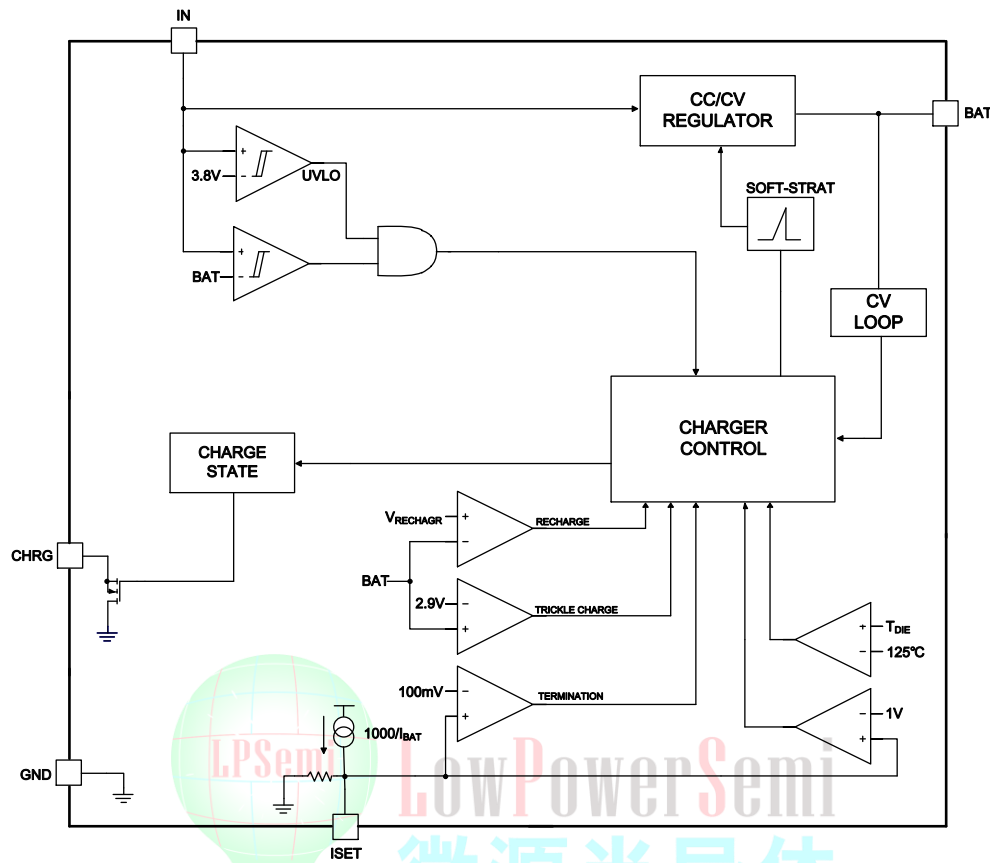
IN

CC/CV REGULATOR

BAT

3.8V

UVLO

SOFT-STRAT

BAT

CV LOOP

CHARGER CONTROL

CHARGE STATE

$V_{RECHAGR}$

RECHARGE

CHRG

BAT

2.9V

TRICKLE CHARGE

$T_{DIE}$

125℃

100mV

TERMINATION

1V

$1000/I_{BAT}$

GND

ISET

LPSemi

LowPowerSemi

微源半导体